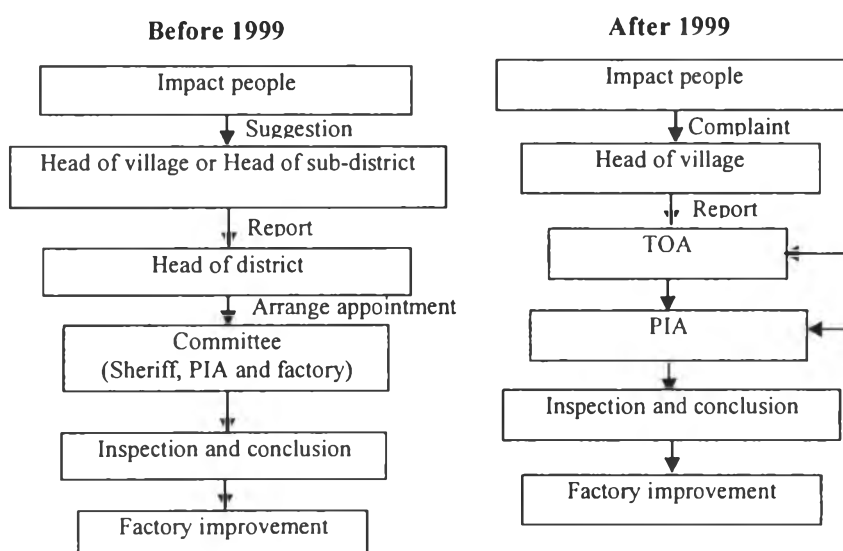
Before 1999

Impact people

Suggestion

Head of village or Head of sub-district

Report

Head of district

Arrange appointment

Committee
(Sheriff, PIA and factory)

Inspection and conclusion

Factory improvement

After 1999

Impact people

Complaint

Head of village

Report

TOA

PIA

Inspection and conclusion

Factory improvement